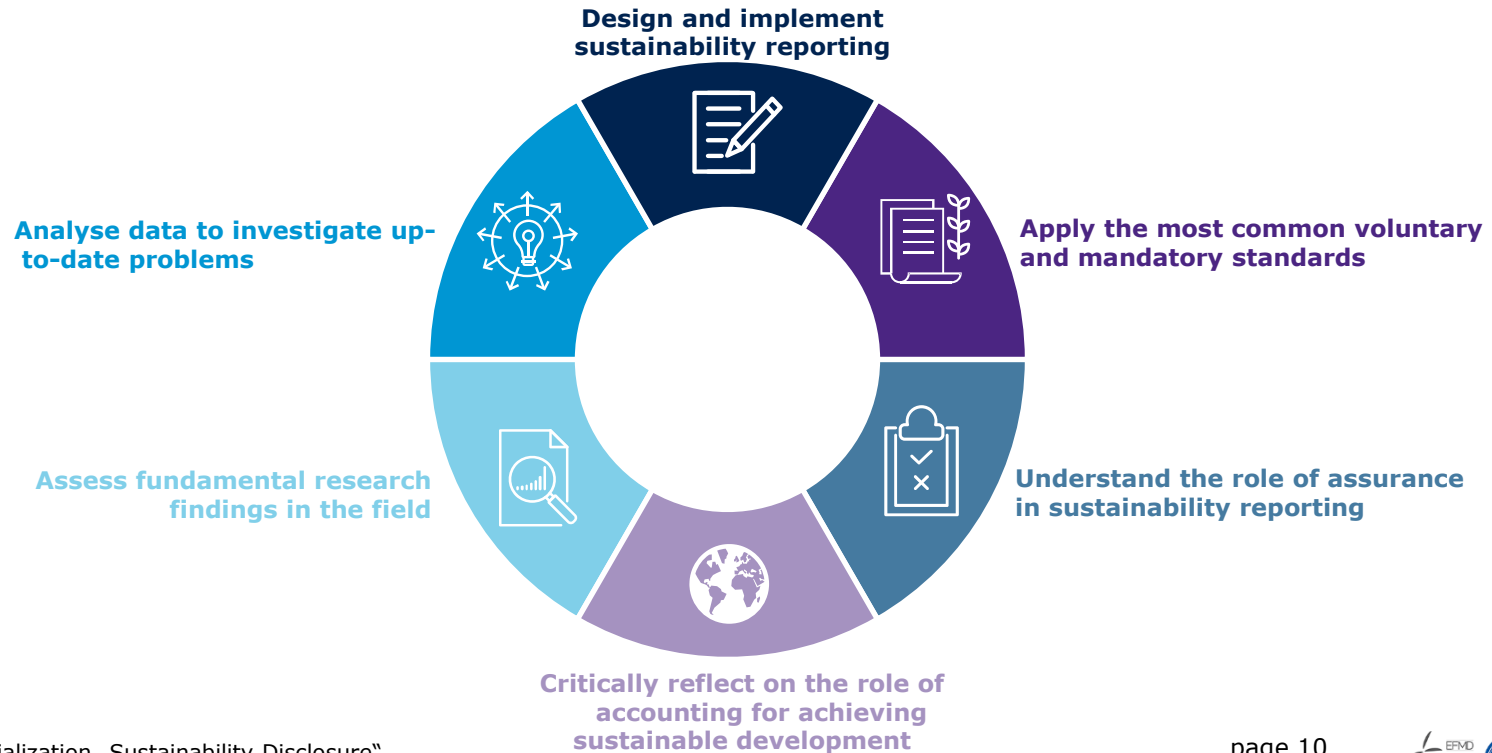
Design and implement sustainability reporting

Apply the most common voluntary and mandatory standards

Understand the role of assurance in sustainability reporting

Critically reflect on the role of accounting for achieving sustainable development

Assess fundamental research findings in the field

Analyse data to investigate up-to-date problems

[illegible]ialization „Sustainability Disclosure“

page 10

EFMD